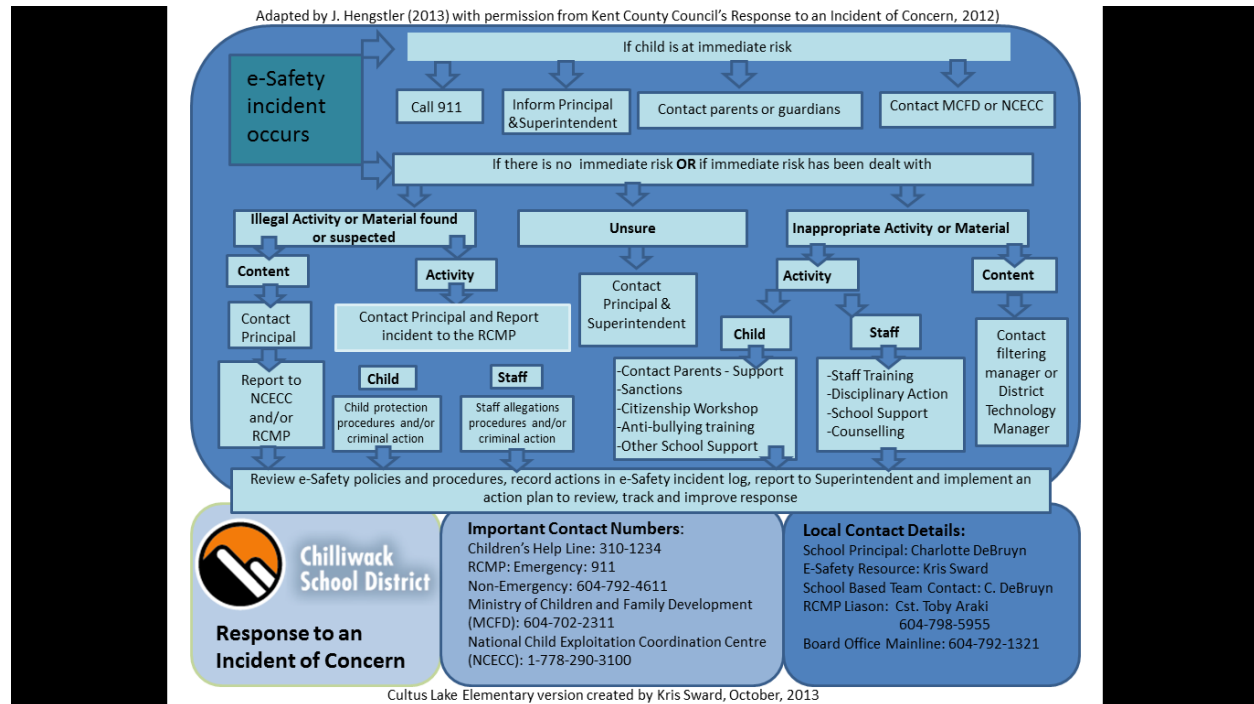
Adapted by J. Hengstler (2013) with permission from Kent County Council's Response to an Incident of Concern, 2012)

e-Safety incident occurs

If child is at immediate risk

Call 911

Inform Principal &Superintendent

Contact parents or guardians

Contact MCFD or NCECC

If there is no immediate risk **OR** if immediate risk has been dealt with

**Illegal Activity or Material found or suspected**

**Unsure**

**Inappropriate Activity or Material**

**Content**

**Activity**

Contact Principal & Superintendent

**Activity**

**Content**

Contact Principal

Contact Principal and Report incident to the RCMP

**Child**

**Staff**

Contact filtering manager or District Technology Manager

Report to NCECC and/or RCMP

**Child**

Child protection procedures and/or criminal action

**Staff**

Staff allegations procedures and/or criminal action

-Contact Parents - Support
-Sanctions
-Citizenship Workshop
-Anti-bullying training
-Other School Support

-Staff Training
-Disciplinary Action
-School Support
-Counselling

Review e-Safety policies and procedures, record actions in e-Safety incident log, report to Superintendent and implement an action plan to review, track and improve response

Chilliwack School District

**Response to an Incident of Concern**

**Important Contact Numbers**:
Children's Help Line: 310-1234
RCMP: Emergency: 911
Non-Emergency: 604-792-4611
Ministry of Children and Family Development (MCFD): 604-702-2311
National Child Exploitation Coordination Centre (NCECC): 1-778-290-3100

**Local Contact Details:**
School Principal: Charlotte DeBruyn
E-Safety Resource: Kris Sward
School Based Team Contact: C. DeBruyn
RCMP Liason: Cst. Toby Araki
604-798-5955
Board Office Mainline: 604-792-1321

Cultus Lake Elementary version created by Kris Sward, October, 2013